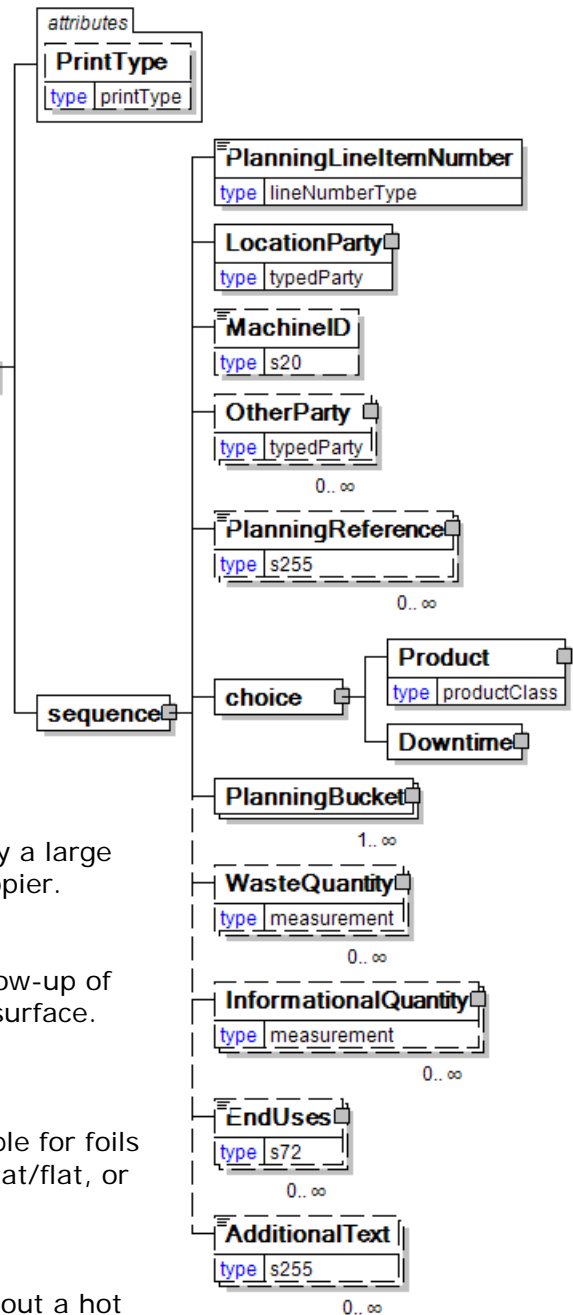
attributes
PrintType
type printType

PlanningLineItemNumber
type lineNumberType

LocationParty
type typedParty

MachineID
type s20

OtherParty
type typedParty
0.. ∞

PlanningReference
type s255
0.. ∞

sequence

choice

Product
type productClass

Downtime

PlanningBucket
1.. ∞

WasteQuantity
type measurement
0.. ∞

InformationalQuantity
type measurement
0.. ∞

EndUses
type s72
0.. ∞

AdditionalText
type s255
0.. ∞

y a large
pier.

ow-up of
surface.

ole for foils
at/flat, or

out a hot